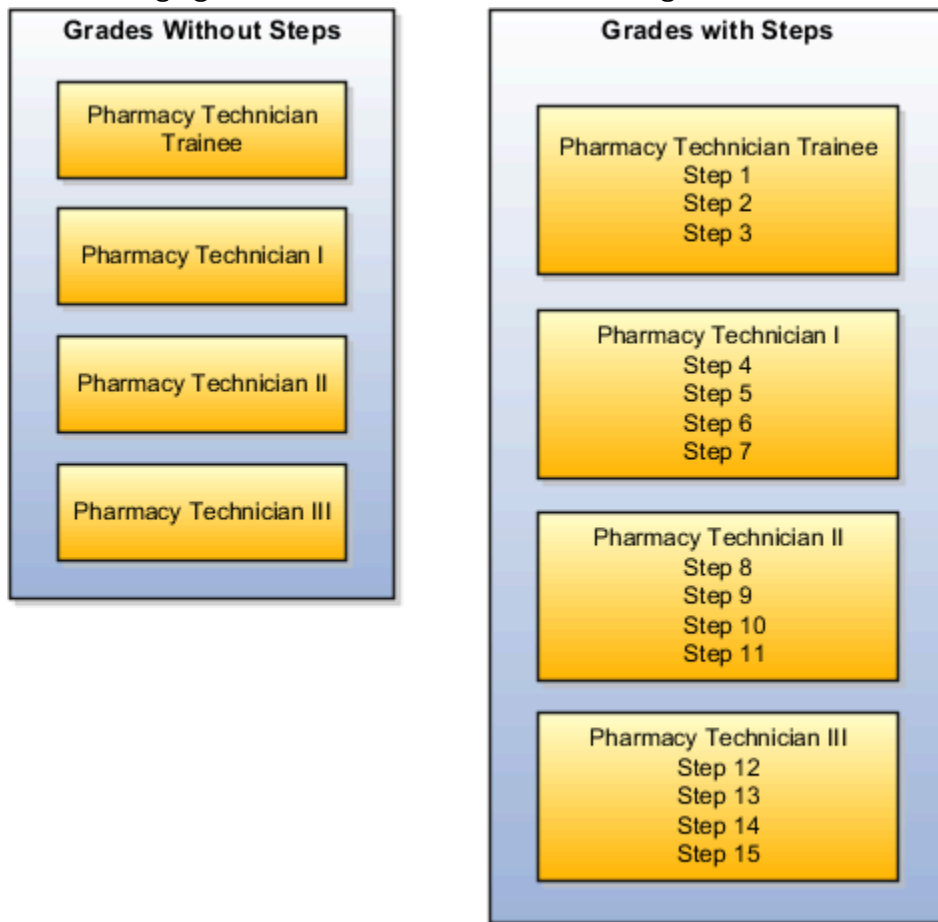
Grades Without Steps

Pharmacy Technician Trainee

Pharmacy Technician I

Pharmacy Technician II

Pharmacy Technician III

Grades with Steps

Pharmacy Technician Trainee
Step 1
Step 2
Step 3

Pharmacy Technician I
Step 4
Step 5
Step 6
Step 7

Pharmacy Technician II
Step 8
Step 9
Step 10
Step 11

Pharmacy Technician III
Step 12
Step 13
Step 14
Step 15